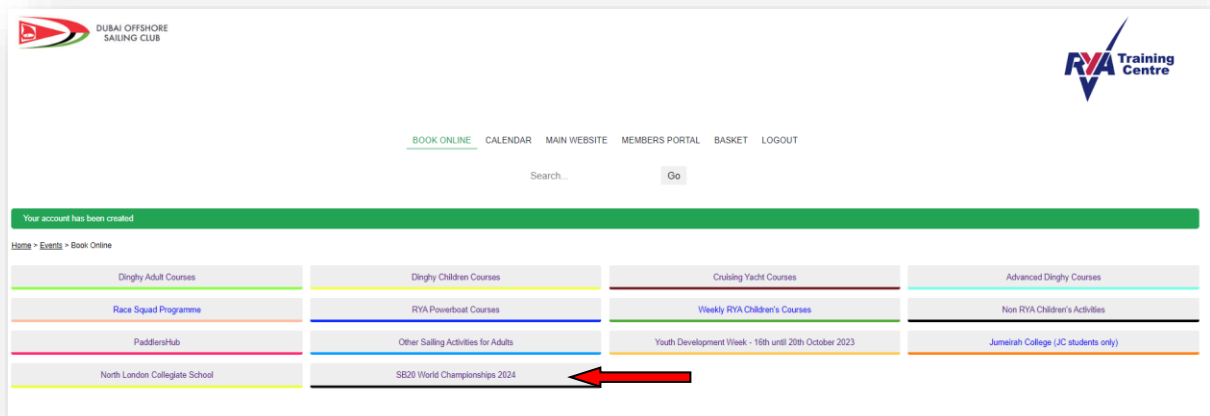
DUBAI OFFSHORE SAILING CLUB

RYA Training Centre

BOOK ONLINE CALENDAR MAIN WEBSITE MEMBERS PORTAL BASKET LOGOUT

Search... Go

Your account has been created

Home > Events > Book Online

Dinghy Adult Courses
Dinghy Children Courses
Cruising Yacht Courses
Advanced Dinghy Courses
Race Squad Programme
RYA Powerboat Courses
Weekly RYA Children's Courses
Non RYA Children's Activities
PaddlersHub
Other Sailing Activities for Adults
Youth Development Week - 16th until 20th October 2023
Jumeirah College (JC students only)
North London Collegiate School
SB20 World Championships 2024